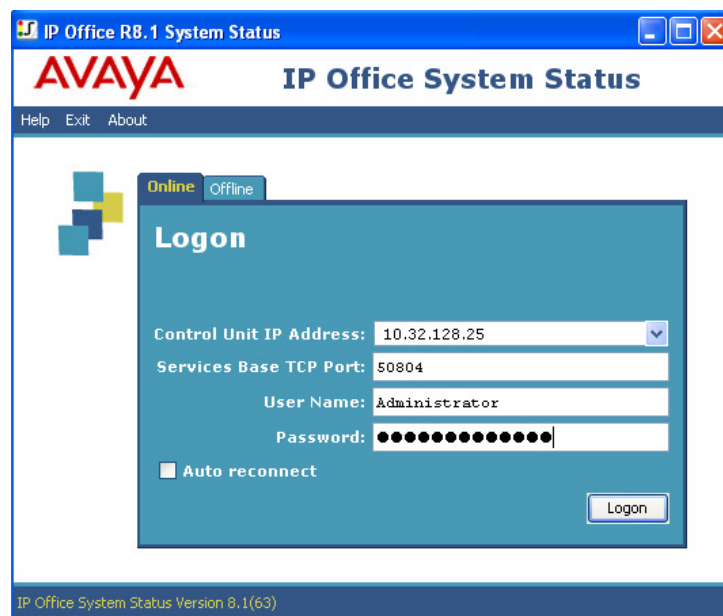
IP Office R8.1 System Status

AVAYA

IP Office System Status

Help Exit About

Online Offline

Logon

Control Unit IP Address: 10.32.128.25

Services Base TCP Port: 50804

User Name: Administrator

Password: ●●●●●●●●●●●●●

Auto reconnect

Logon

IP Office System Status Version 8.1(63)